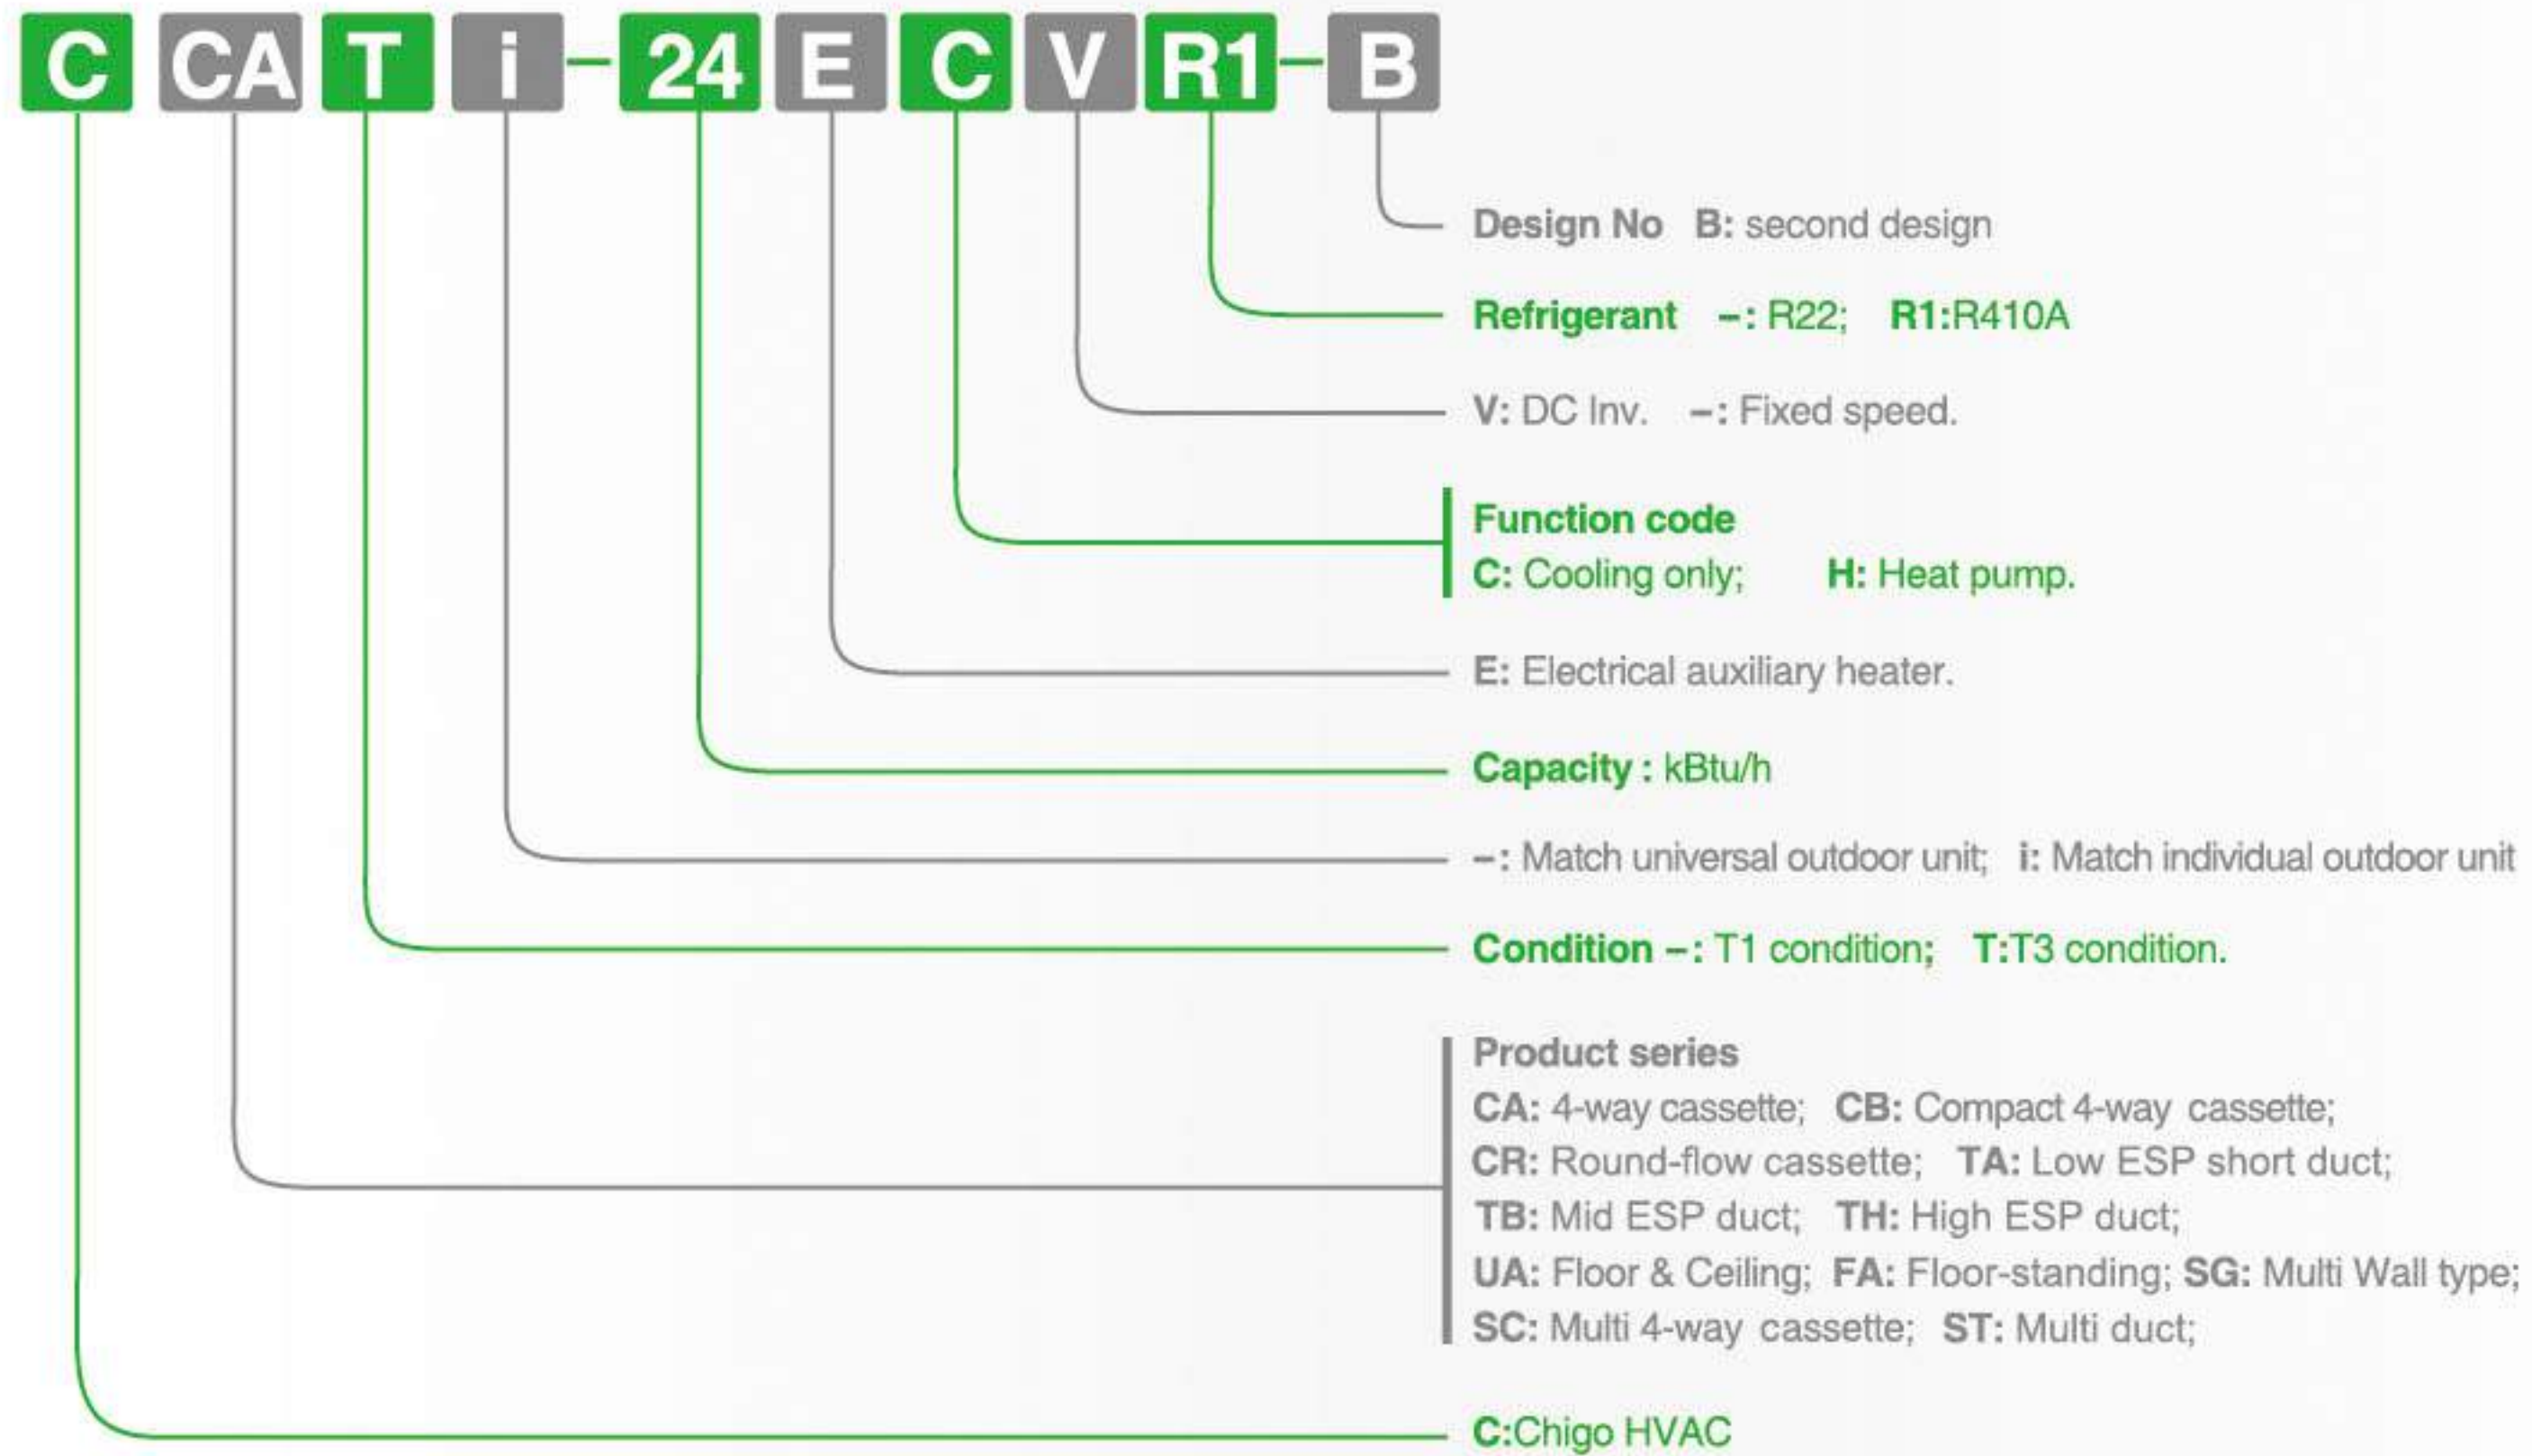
C CA T i – 24 E C V R1 – B

Design No B: second design

Refrigerant –: R22; R1:R410A

V: DC Inv. –: Fixed speed.

Function code
C: Cooling only; H: Heat pump.

E: Electrical auxiliary heater.

Capacity : kBtu/h

–: Match universal outdoor unit; i: Match individual outdoor unit

Condition –: T1 condition; T:T3 condition.

Product series
CA: 4-way cassette; CB: Compact 4-way cassette;
CR: Round-flow cassette; TA: Low ESP short duct;
TB: Mid ESP duct; TH: High ESP duct;
UA: Floor & Ceiling; FA: Floor-standing; SG: Multi Wall type;
SC: Multi 4-way cassette; ST: Multi duct;

C:Chigo HVAC